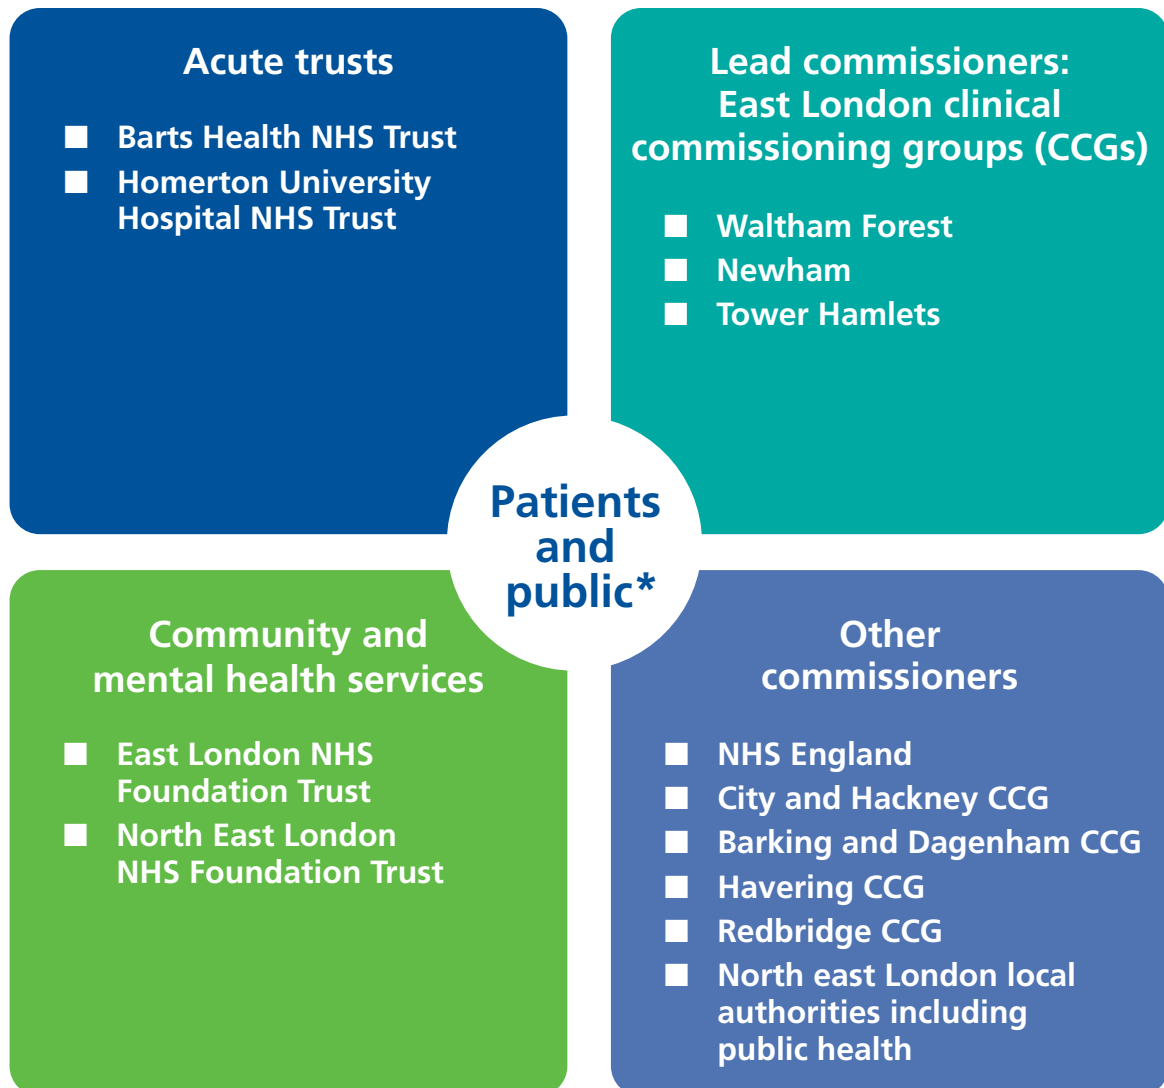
Acute trusts

- Barts Health NHS Trust
- Homerton University Hospital NHS Trust

Lead commissioners: East London clinical commissioning groups (CCGs)

- Waltham Forest
- Newham
- Tower Hamlets

Patients and public*

Community and mental health services

- East London NHS Foundation Trust
- North East London NHS Foundation Trust

Other commissioners

- NHS England
- City and Hackney CCG
- Barking and Dagenham CCG
- Havering CCG
- Redbridge CCG
- North east London local authorities including public health